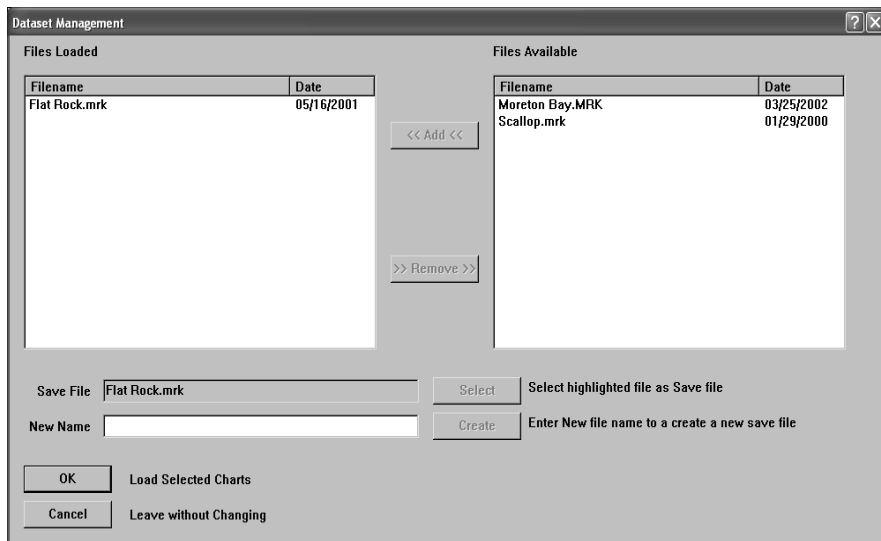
Dataset Management

Files Loaded

| Filename | Date |
|---|---|
| Flat Rock.mrk | 05/16/2001 |

<< Add <<

>> Remove >>

Files Available

| Filename | Date |
|---|---|
| Moreton Bay.MRK | 03/25/2002 |
| Scallop.mrk | 01/29/2000 |

Save File Flat Rock.mrk

Select

Select highlighted file as Save file

New Name

Create

Enter New file name to a create a new save file

OK

Load Selected Charts

Cancel

Leave without Changing